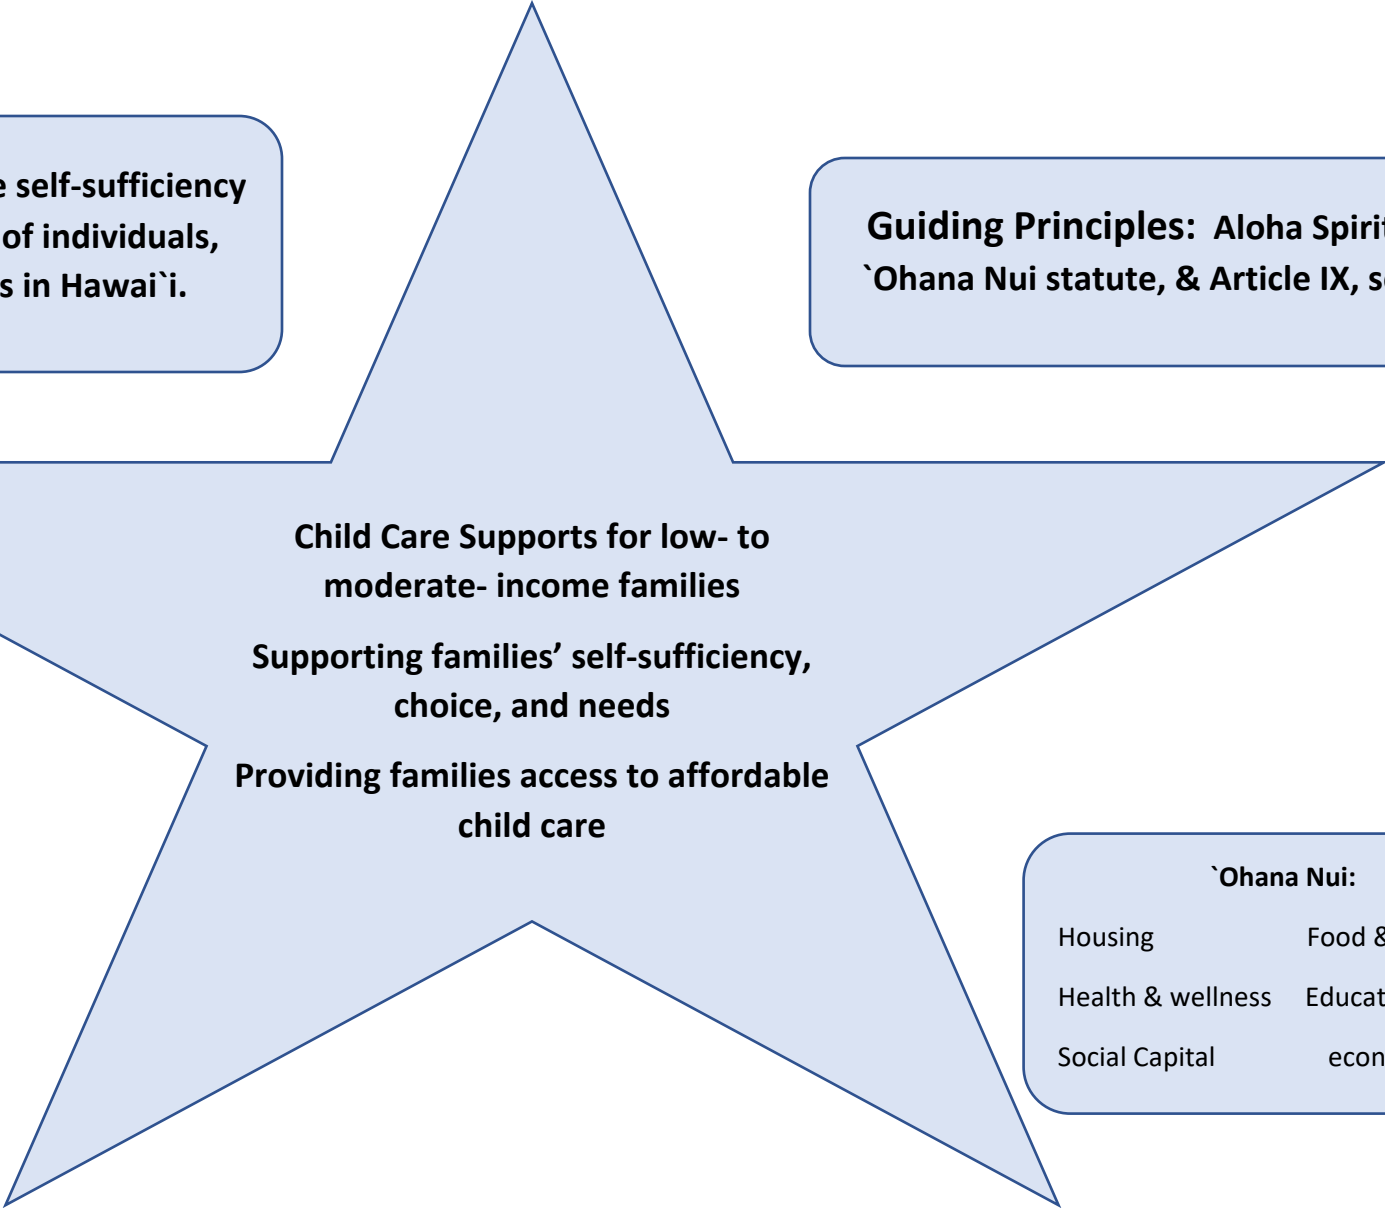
e self-sufficiency
of individuals,
s in Hawai`i.

Guiding Principles: Aloha Spiri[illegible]
`Ohana Nui statute, & Article IX, s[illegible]

Child Care Supports for low- to moderate- income families

Supporting families' self-sufficiency, choice, and needs

Providing families access to affordable child care

`Ohana Nui:

Housing Food &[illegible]

Health & wellness Educat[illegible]

Social Capital econ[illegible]